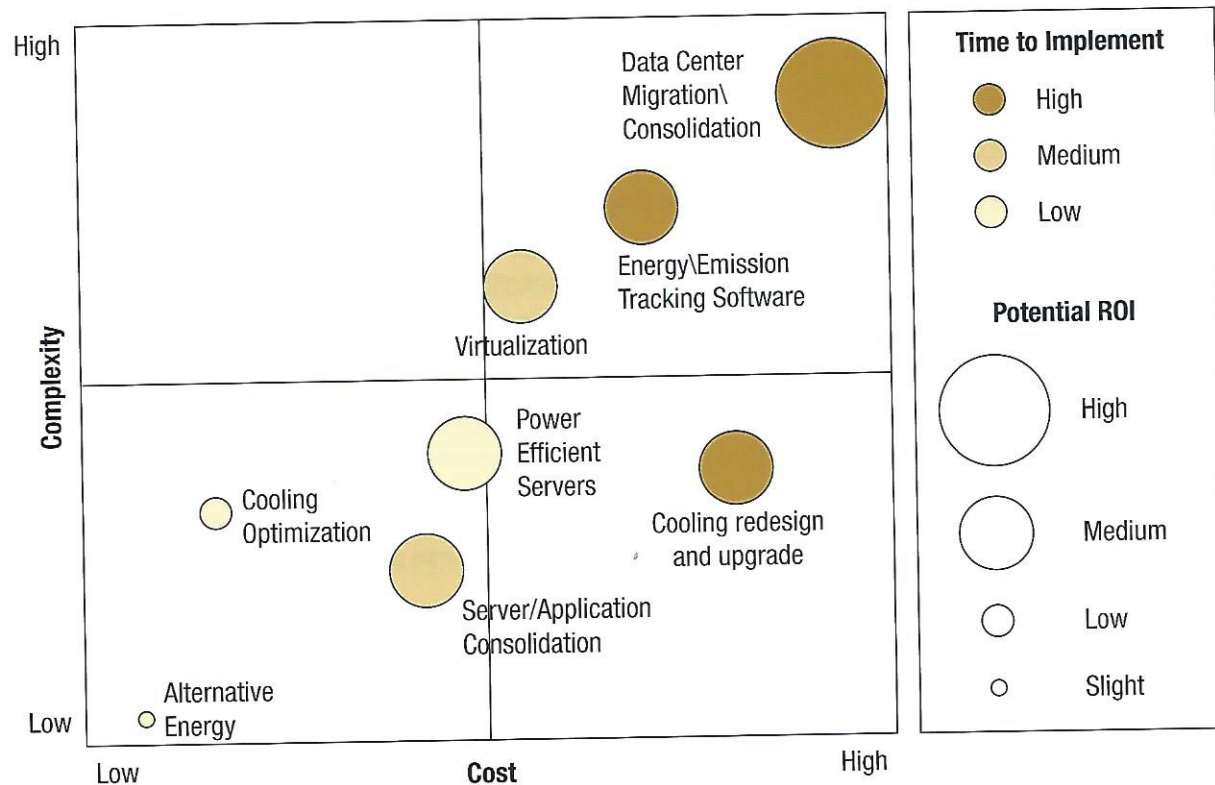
High

Complexity

Low

Low

Cost

High

Data Center Migration\ Consolidation

Energy\Emission Tracking Software

Virtualization

Power Efficient Servers

Cooling Optimization

Cooling redesign and upgrade

Server/Application Consolidation

Alternative Energy

Time to Implement

High

Medium

Low

Potential ROI

High

Medium

Low

Slight